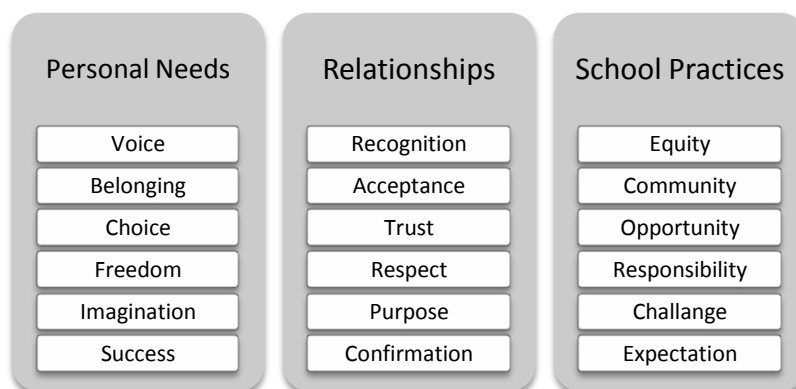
Personal Needs

Voice

Belonging

Choice

Freedom

Imagination

Success

Relationships

Recognition

Acceptance

Trust

Respect

Purpose

Confirmation

School Practices

Equity

Community

Opportunity

Responsibility

Challange

Expectation